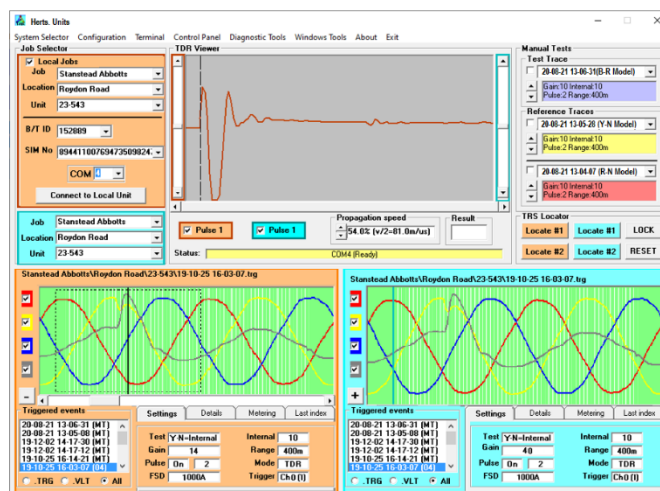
Herts. Units

System Selector Configuration Terminal Control Panel Diagnostic Tools Windows Tools About Exit

Job Selector
Local Jobs
Job Stanstead Abbotts
Location Roydon Road
Unit 23-543
B/T ID 152889
SIM No 89441100769473509824
COM 4
Connect to Local Unit

Job Stanstead Abbotts
Location Roydon Road
Unit 23-543

TDR Viewer
Pulse 1
Pulse 1
Propagation speed
54.0% (v/2=81.0m/us)
Result
Status: COM4 (Ready)

Manual Tests
Test Trace
20-08-21 13-06-31(B-R Model)
Gain:10 Internal:10
Pulse:2 Range:400m
Reference Traces
20-08-21 13-05-28 (Y-N Model)
Gain:10 Internal:10
Pulse:2 Range:400m
20-08-21 13-04-07 (R-N Model)
Gain:10 Internal:10
Pulse:2 Range:400m

TRS Locator
Locate #1 Locate #1 LOCK
Locate #2 Locate #2 RESET

Stanstead Abbotts\Roydon Road\23-543\19-10-25 16-03-07.trg

Triggered events
20-08-21 13-06-31 (MT)
20-08-21 13-05-08 (MT)
19-12-02 14-17-30 (MT)
19-12-02 14-17-12 (MT)
19-10-25 16-14-21 (MT)
19-10-25 16-03-07 (04)
.TRG .VLT All

Settings Details Metering Last index
Test Y-N=Internal
Gain 14
Pulse On 2
FSD 1000A
Internal 10
Range 400m
Mode TDR
Trigger Ch0 (I)

Stanstead Abbotts\Roydon Road\23-543\19-10-25 16-03-07.trg

Triggered events
20-08-21 13-06-31 (MT)
20-08-21 13-05-08 (MT)
19-12-02 14-17-30 (MT)
19-12-02 14-17-12 (MT)
19-10-25 16-14-21 (MT)
19-10-25 16-03-07 (04)
.TRG .VLT All

Settings Details Metering Last index
Test Y-N=Internal
Gain 40
Pulse On 2
FSD 1000A
Internal 10
Range 400m
Mode TDR
Trigger Ch0 (I)